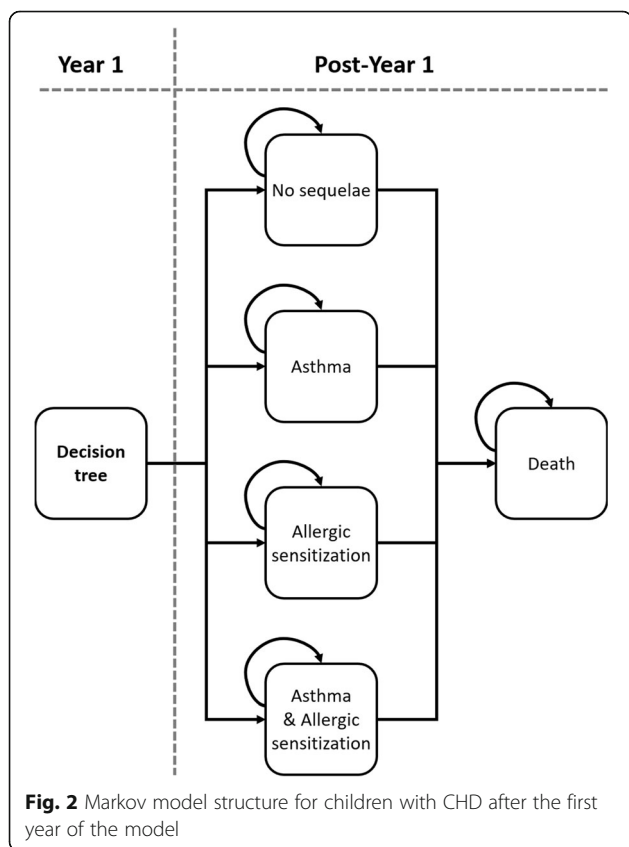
Year 1

Post-Year 1

No sequelae

Asthma

Decision tree

Death

Allergic sensitization

Asthma & Allergic sensitization

**Fig. 2** Markov model structure for children with CHD after the first year of the model